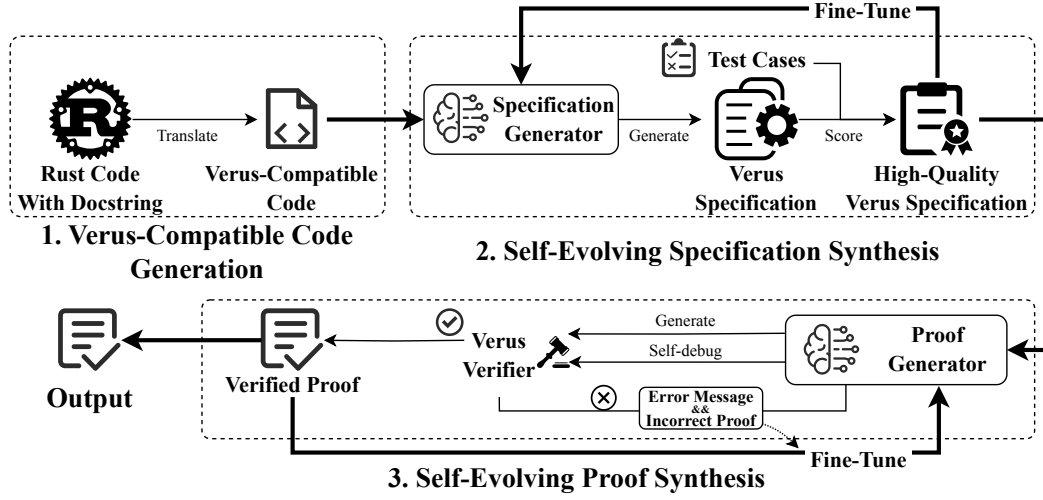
Fine-Tune

Rust Code With Docstring

Translate

Verus-Compatible Code

1. Verus-Compatible Code Generation

Specification Generator

Generate

Test Cases

Verus Specification

Score

High-Quality Verus Specification

2. Self-Evolving Specification Synthesis

Output

Verified Proof

Verus Verifier

Generate

Self-debug

Proof Generator

Error Message && Incorrect Proof

Fine-Tune

3. Self-Evolving Proof Synthesis